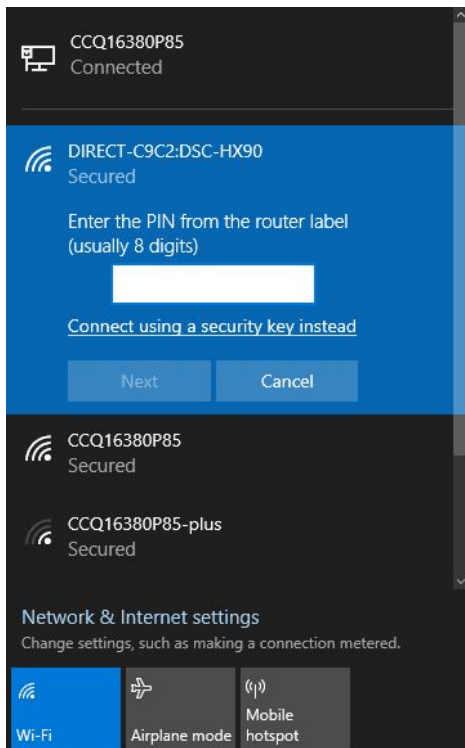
CCQ16380P85
Connected

DIRECT-C9C2:DSC-HX90
Secured

Enter the PIN from the router label (usually 8 digits)

Connect using a security key instead

Next

Cancel

CCQ16380P85
Secured

CCQ16380P85-plus
Secured

Network & Internet settings
Change settings, such as making a connection metered.

Wi-Fi

Airplane mode

Mobile hotspot